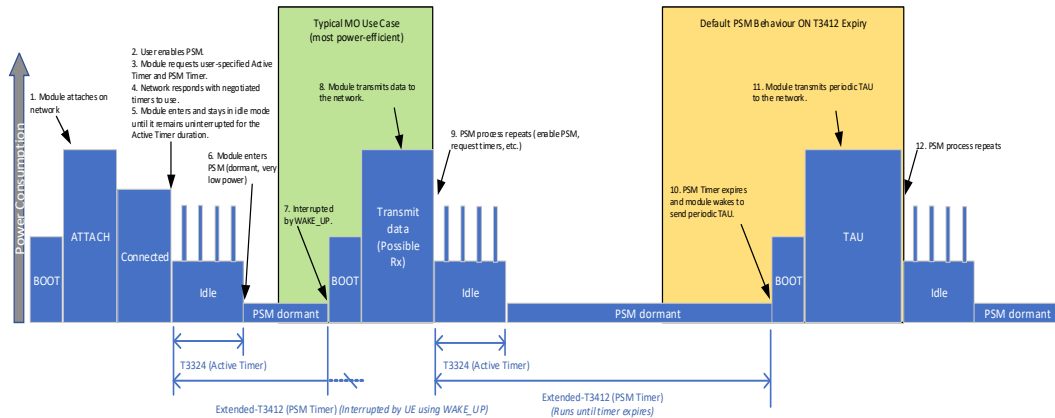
Power Consumption

Typical MO Use Case (most power-efficient)

Default PSM Behaviour ON T3412 Expiry

1. Module attaches on network

2. User enables PSM.
3. Module requests user-specified Active Timer and PSM Timer.
4. Network responds with negotiated timers to use.
5. Module enters and stays in idle mode until it remains uninterrupted for the Active Timer duration.

6. Module enters PSM (dormant, very low power)

7. Interrupted by WAKE_UP.

8. Module transmits data to the network.

9. PSM process repeats (enable PSM, request timers, etc.)

10. PSM Timer expires and module wakes to send periodic TAU.

11. Module transmits periodic TAU to the network.

12. PSM process repeats

BOOT

ATTACH

Connected

Idle

PSM dormant

BOOT

Transmit data (Possible Rx)

Idle

PSM dormant

BOOT

TAU

Idle

PSM dormant

T3324 (Active Timer)

T3324 (Active Timer)

Extended-T3412 (PSM Timer) (Interrupted by UE using WAKE_UP)

Extended-T3412 (PSM Timer) (Runs until timer expires)